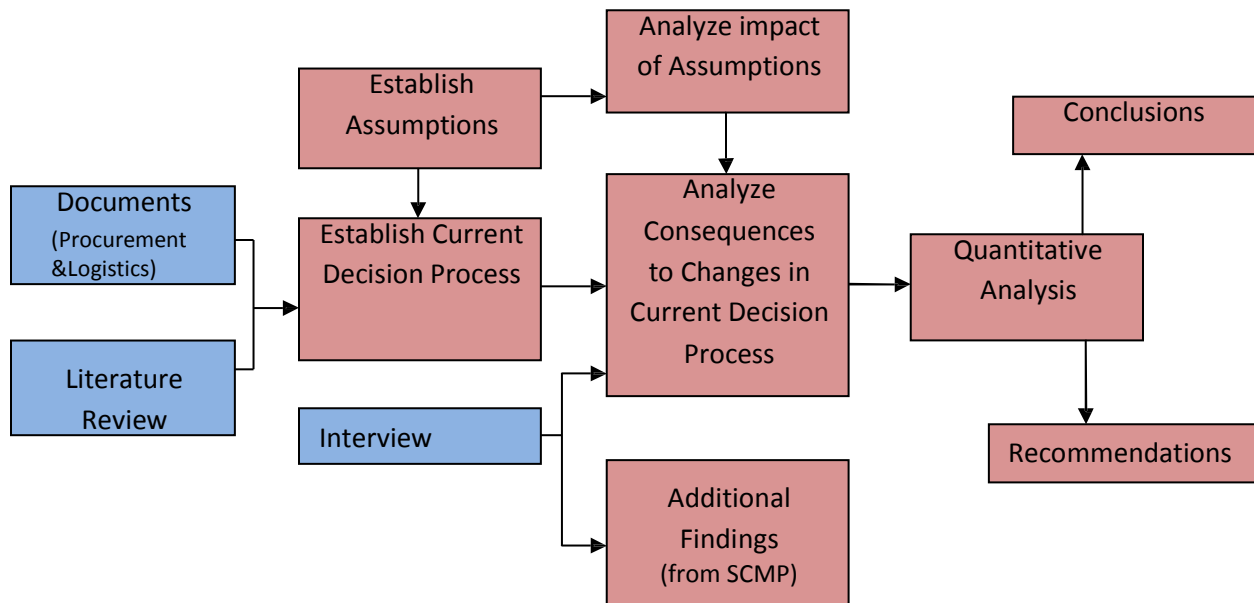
Documents
(Procurement &Logistics)

Literature Review

Establish Assumptions

Establish Current Decision Process

Interview

Analyze impact of Assumptions

Analyze Consequences to Changes in Current Decision Process

Additional Findings
(from SCMP)

Quantitative Analysis

Conclusions

Recommendations